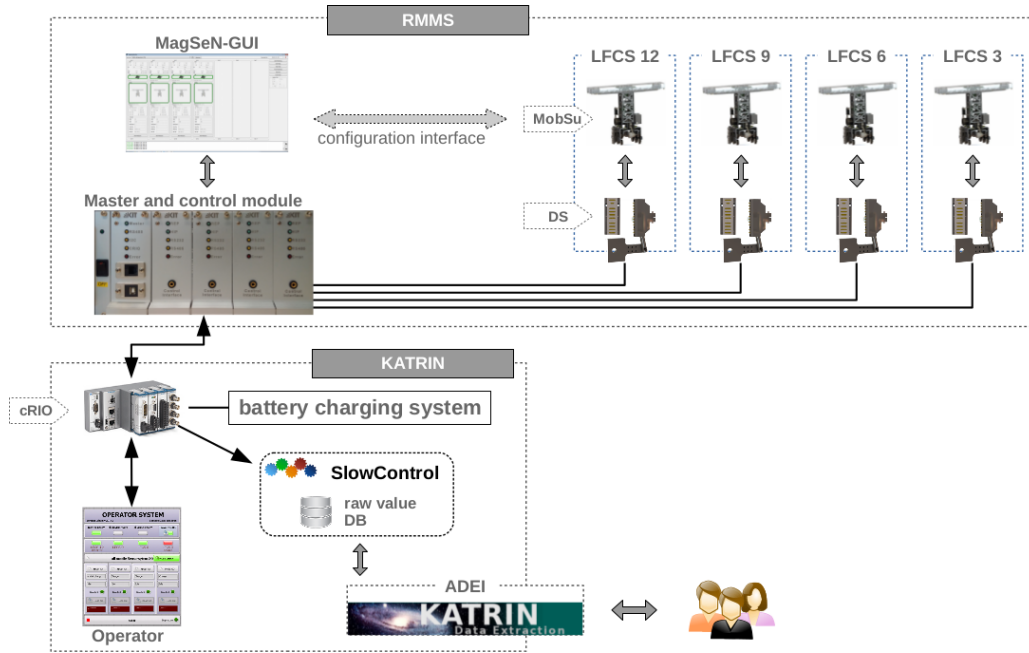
RMMS

MagSeN-GUI

configuration interface

LFCS 12
LFCS 9
LFCS 6
LFCS 3

MobSu

DS

Master and control module

KATRIN

cRIO

battery charging system

SlowControl

raw value DB

OPERATOR SYSTEM

Operator

ADEI

KATRIN
Data Extraction